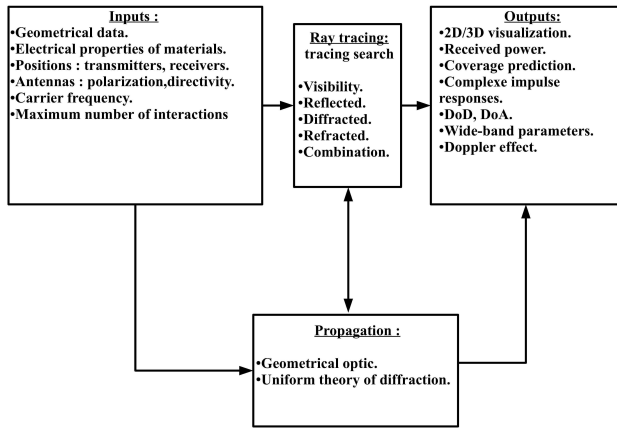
Inputs :
•Geometrical data.
•Electrical properties of materials.
•Positions : transmitters, receivers.
•Antennas : polarization,directivity.
•Carrier frequency.
•Maximum number of interactions

Ray tracing:
tracing search
•Visibility.
•Reflected.
•Diffracted.
•Refracted.
•Combination.

Outputs:
•2D/3D visualization.
•Received power.
•Coverage prediction.
•Complexe impulse responses.
•DoD, DoA.
•Wide-band parameters.
•Doppler effect.

Propagation :
•Geometrical optic.
•Uniform theory of diffraction.